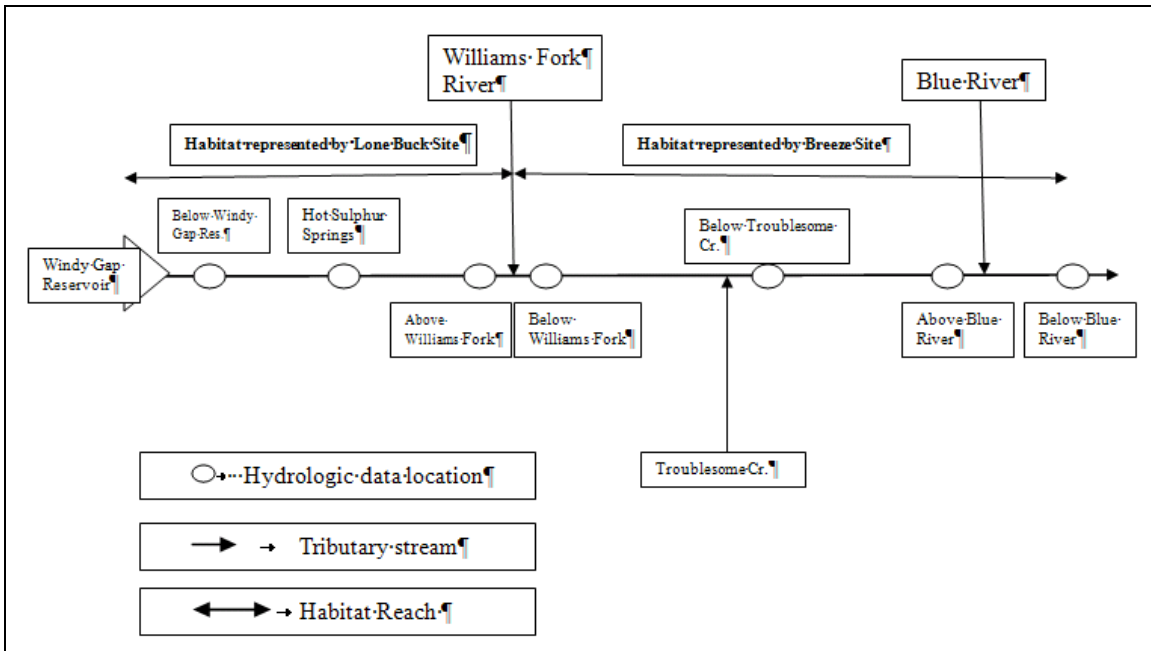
Williams·Fork¶ River¶

Blue·River¶

Habitat·represented·by·Lone·Buck·Site¶

Habitat·represented·by·Breeze·Site¶

Below·Windy·Gap·Res.¶

Hot·Sulphur·Springs¶

Below·Troublesome·Cr.¶

Windy·Gap·Reservoir¶

Above·Williams·Fork¶

Below·Williams·Fork¶

Above·Blue·River¶

Below·Blue·River¶

Troublesome·Cr.¶

→··Hydrologic·data·location¶

→ Tributary·stream¶

→ Habitat·Reach·¶